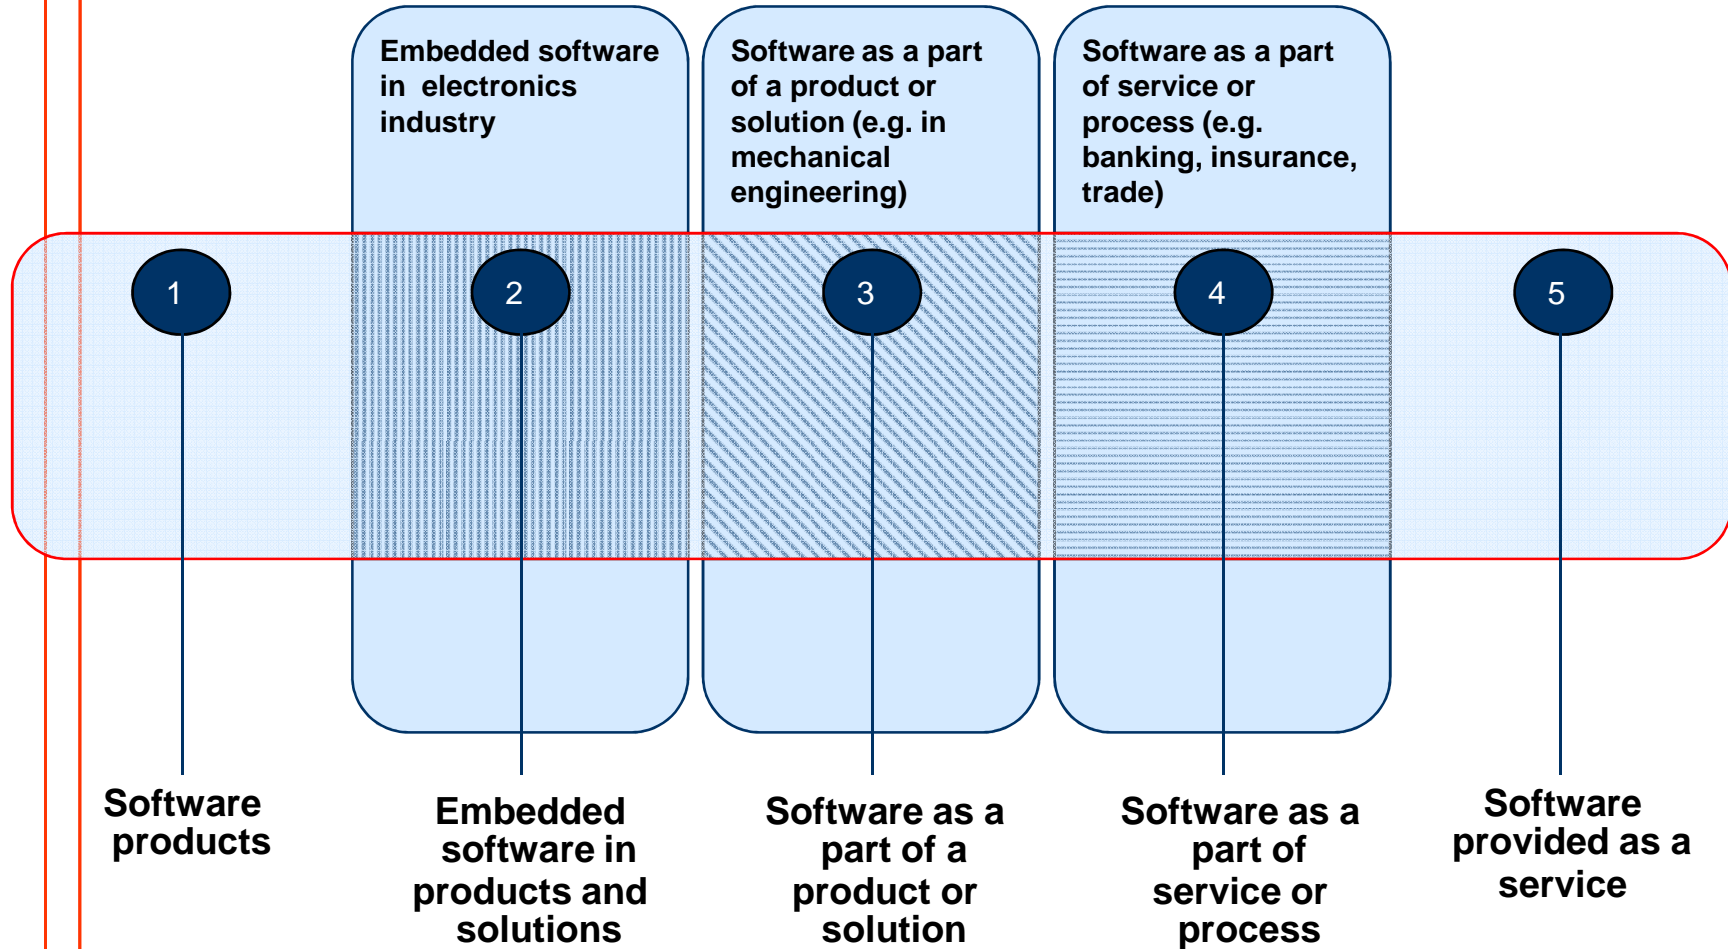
Embedded software in electronics industry

Software as a part of a product or solution (e.g. in mechanical engineering)

Software as a part of service or process (e.g. banking, insurance, trade)

1

2

3

4

5

Software products

Embedded software in products and solutions

Software as a part of a product or solution

Software as a part of service or process

Software provided as a service